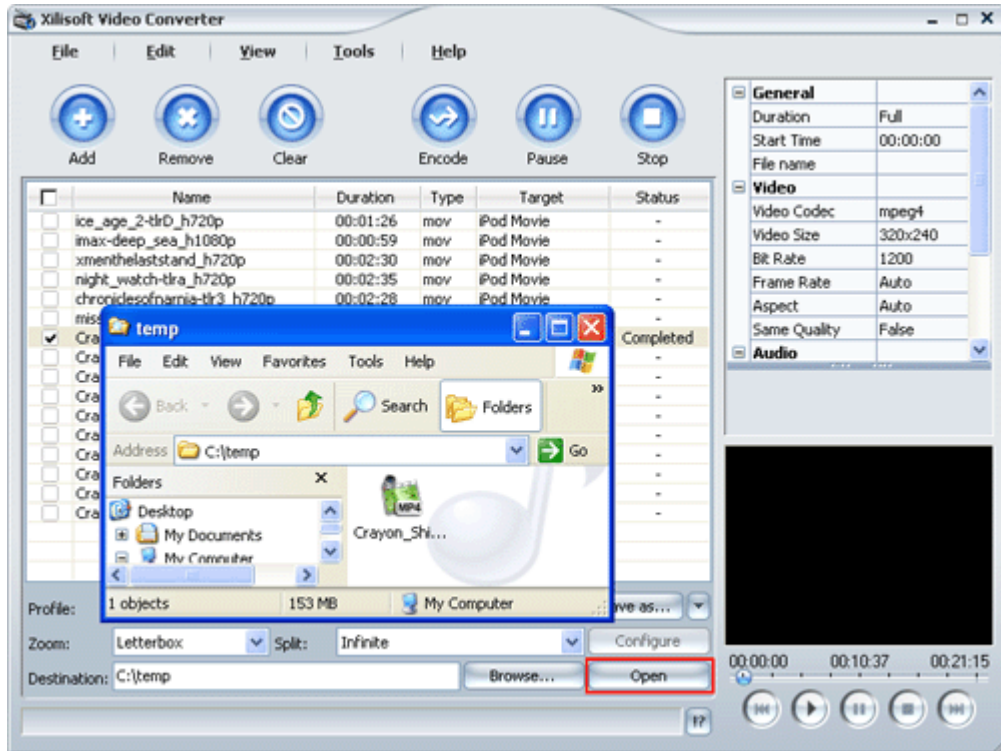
Xilisoft Video Converter

File | Edit | View | Tools | Help

Add | Remove | Clear | Encode | Pause | Stop

| | Name | Duration | Type | Target | Status |
|---|---|---|---|---|---|
| | ice_age_2-tlrD_h720p | 00:01:26 | mov | iPod Movie | - |
| | imax-deep_sea_h1080p | 00:00:59 | mov | iPod Movie | - |
| | xmenthelaststand_h720p | 00:02:30 | mov | iPod Movie | - |
| | night_watch-tlra_h720p | 00:02:35 | mov | iPod Movie | - |
| | chroniclesofnarnia-tlr3_h720p | 00:02:28 | mov | iPod Movie | - |
| | mis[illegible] | | | | - |
| ✔ | Cra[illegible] | | | | Completed |
| | Cra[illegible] | | | | - |
| | Cra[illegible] | | | | - |
| | Cra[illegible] | | | | - |
| | Cra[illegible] | | | | - |
| | Cra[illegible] | | | | - |
| | Cra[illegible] | | | | - |
| | Cra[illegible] | | | | - |
| | Cra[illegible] | | | | - |
| | Cra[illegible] | | | | - |

temp
File Edit View Favorites Tools Help
Back Search Folders
Address C:\temp Go
Folders ×
Desktop
My Documents
My Computer
Crayon_Shi...
1 objects 153 MB My Computer

Profile: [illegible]ve as...
Zoom: Letterbox Split: Infinite Configure
Destination: C:\temp Browse... Open

| General | |
|---|---|
| Duration | Full |
| Start Time | 00:00:00 |
| File name | |
| Video | |
| Video Codec | mpeg4 |
| Video Size | 320x240 |
| Bit Rate | 1200 |
| Frame Rate | Auto |
| Aspect | Auto |
| Same Quality | False |
| Audio | |

00:00:00 00:10:37 00:21:15